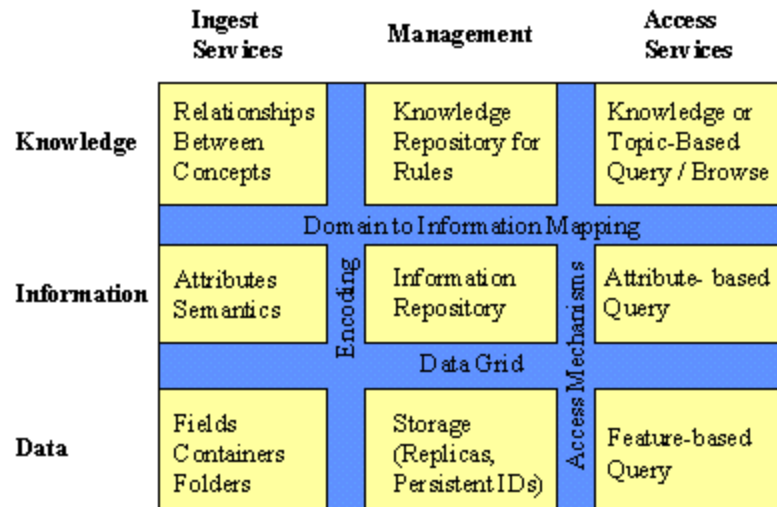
| | Ingest Services | Management | Access Services |
|---|---|---|---|
| Knowledge | Relationships Between Concepts | Knowledge Repository for Rules | Knowledge or Topic-Based Query / Browse |
| Information | Attributes Semantics | Information Repository | Attribute- based Query |
| Data | Fields Containers Folders | Storage (Replicas, Persistent IDs) | Feature-based Query |

Domain to Information Mapping

Data Grid

Encoding

Access Mechanisms